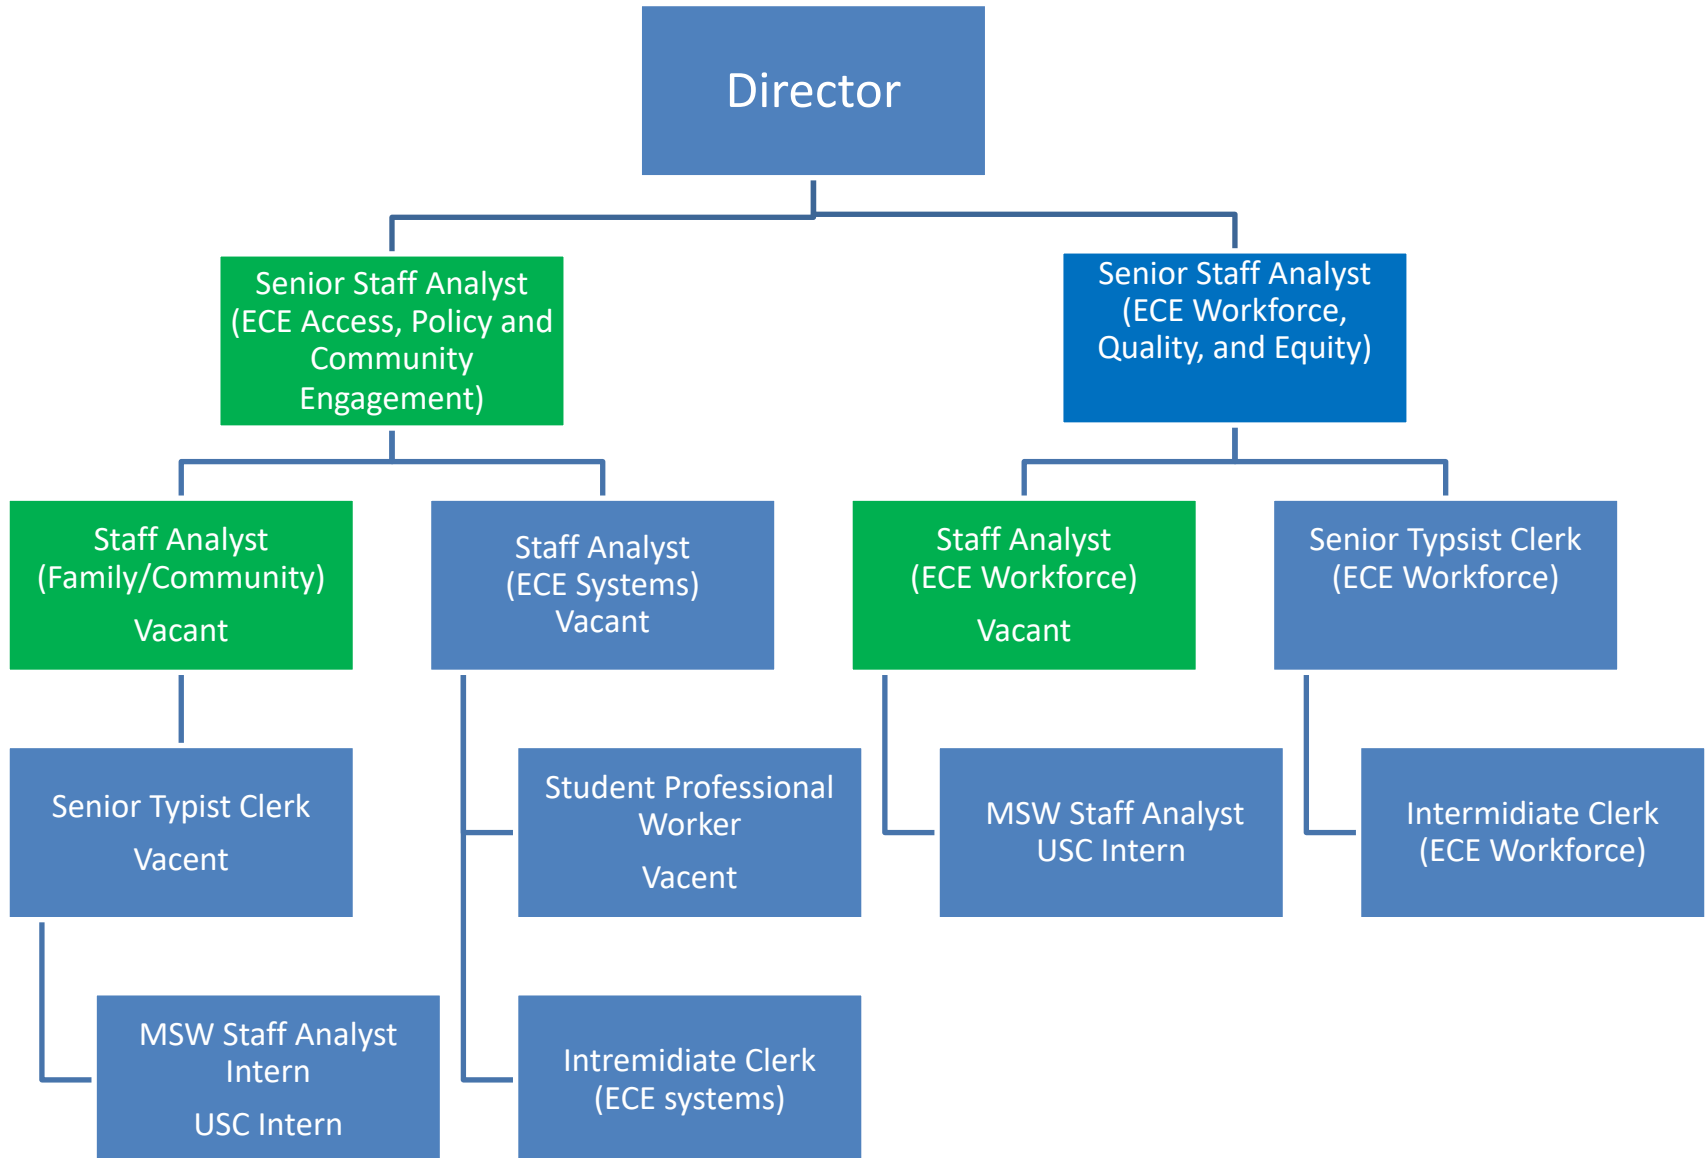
Director

Senior Staff Analyst (ECE Access, Policy and Community Engagement)

Senior Staff Analyst (ECE Workforce, Quality, and Equity)

Staff Analyst (Family/Community)
Vacant

Staff Analyst (ECE Systems)
Vacant

Staff Analyst (ECE Workforce)
Vacant

Senior Typsist Clerk (ECE Workforce)

Senior Typist Clerk
Vacent

Student Professional Worker
Vacent

MSW Staff Analyst USC Intern

Intermidiate Clerk (ECE Workforce)

MSW Staff Analyst Intern
USC Intern

Intremidiate Clerk (ECE systems)